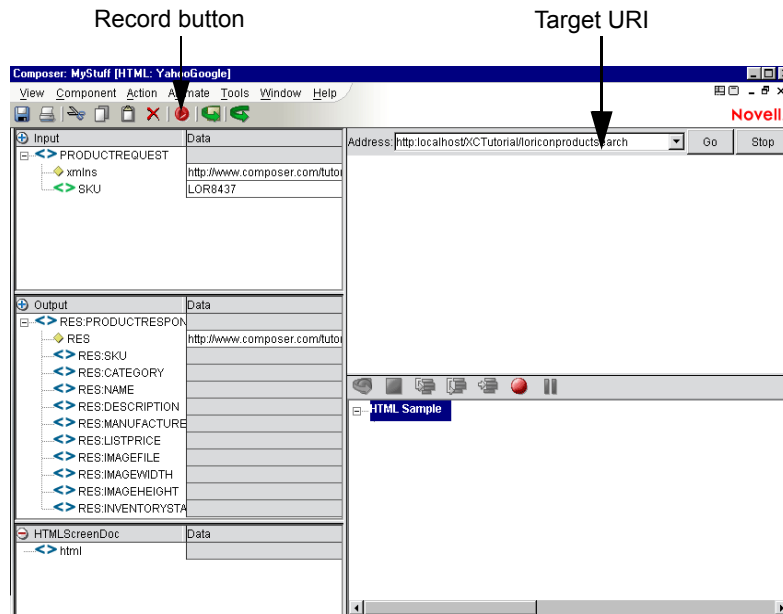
Record button

Target URI

Composer: MyStuff [HTML: YahooGoogle]

View Component Action Automate Tools Window Help

Novell

| Input | Data |
|---|---|
| PRODUCTREQUEST | |
| xmlns | http://www.composer.com/tutor |
| SKU | LOR8437 |

| Output | Data |
|---|---|
| RES:PRODUCTRESPON | |
| RES | http://www.composer.com/tutor |
| RES:SKU | |
| RES:CATEGORY | |
| RES:NAME | |
| RES:DESCRIPTION | |
| RES:MANUFACTURE | |
| RES:LISTPRICE | |
| RES:IMAGEFILE | |
| RES:IMAGEWIDTH | |
| RES:IMAGEHEIGHT | |
| RES:INVENTORYSTA | |

| HTMLScreenDoc | Data |
|---|---|
| html | |

Address: http:localhost/XCTutorial/loriconproductsearch

Go

Stop

HTML Sample